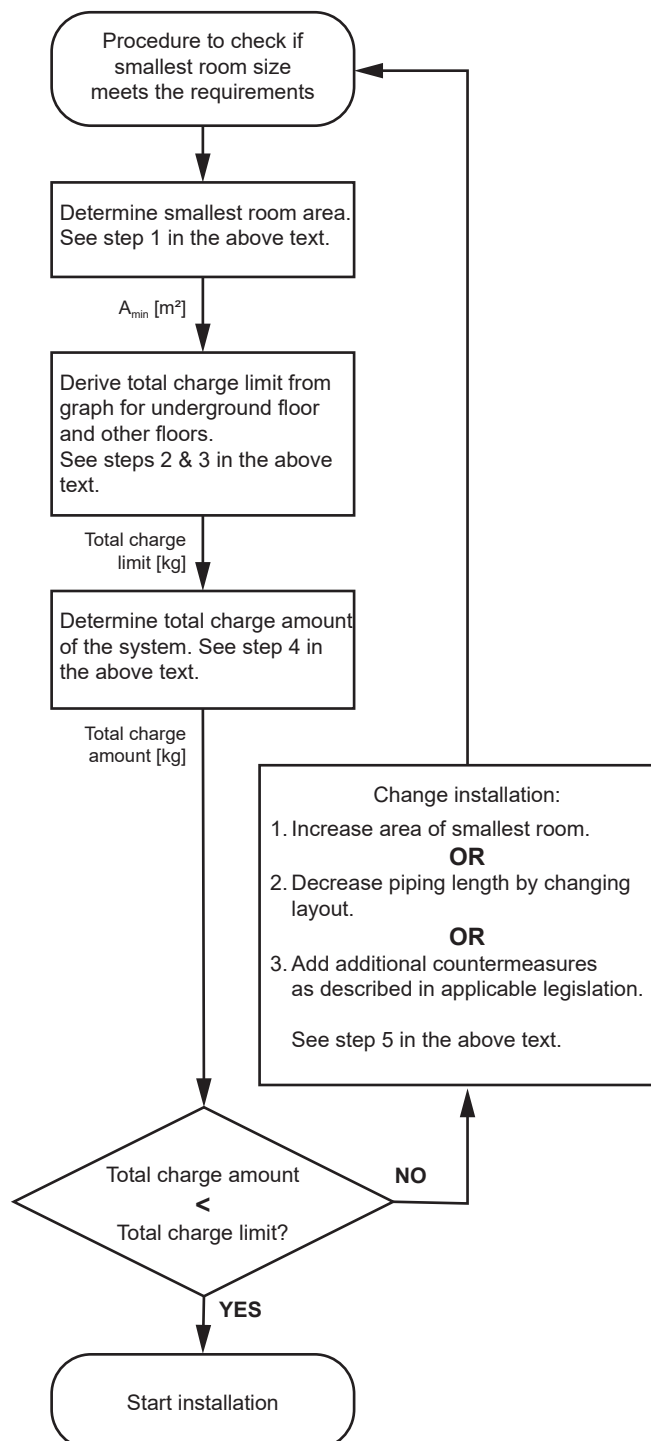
Procedure to check if smallest room size meets the requirements

Determine smallest room area. See step 1 in the above text.

$A_{min}$ [m²]

Derive total charge limit from graph for underground floor and other floors.
See steps 2 & 3 in the above text.

Total charge limit [kg]

Determine total charge amount of the system. See step 4 in the above text.

Total charge amount [kg]

Change installation:
1. Increase area of smallest room.
OR
2. Decrease piping length by changing layout.
OR
3. Add additional countermeasures as described in applicable legislation.

See step 5 in the above text.

Total charge amount
<
Total charge limit?

NO

YES

Start installation